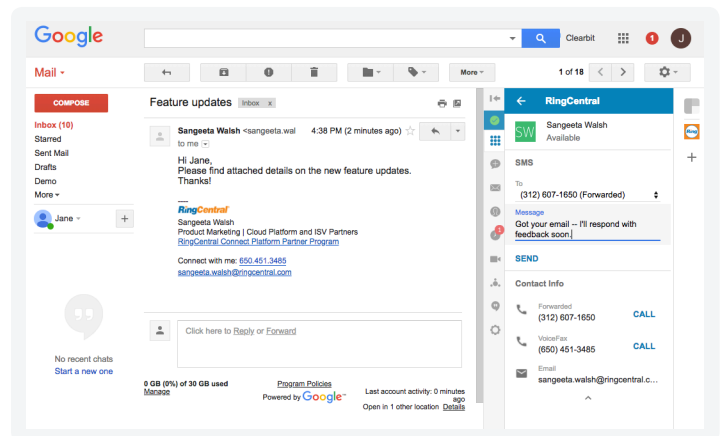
Google

Clearbit

1

J

Mail

More

1 of 18

COMPOSE

Inbox (10)
Starred
Sent Mail
Drafts
Demo
More

Jane

No recent chats
Start a new one

Feature updates Inbox x

Sangeeta Walsh <sangeeta.wal
to me

4:38 PM (2 minutes ago)

Hi Jane,
Please find attached details on the new feature updates.
Thanks!

—
RingCentral
Sangeeta Walsh
Product Marketing | Cloud Platform and ISV Partners
RingCentral Connect Platform Partner Program

Connect with me: 650.451.3485
sangeeta.walsh@ringcentral.com

Click here to Reply or Forward

0 GB (0%) of 30 GB used
Manage

Program Policies
Powered by Google

Last account activity: 0 minutes ago
Open in 1 other location Details

RingCentral

SW
Sangeeta Walsh
Available

SMS

To
(312) 607-1650 (Forwarded)

Message
Got your email -- I'll respond with feedback soon.

SEND

Contact Info

Forwarded
(312) 607-1650
CALL

VoiceFax
(650) 451-3485
CALL

Email
sangeeta.walsh@ringcentral.c...